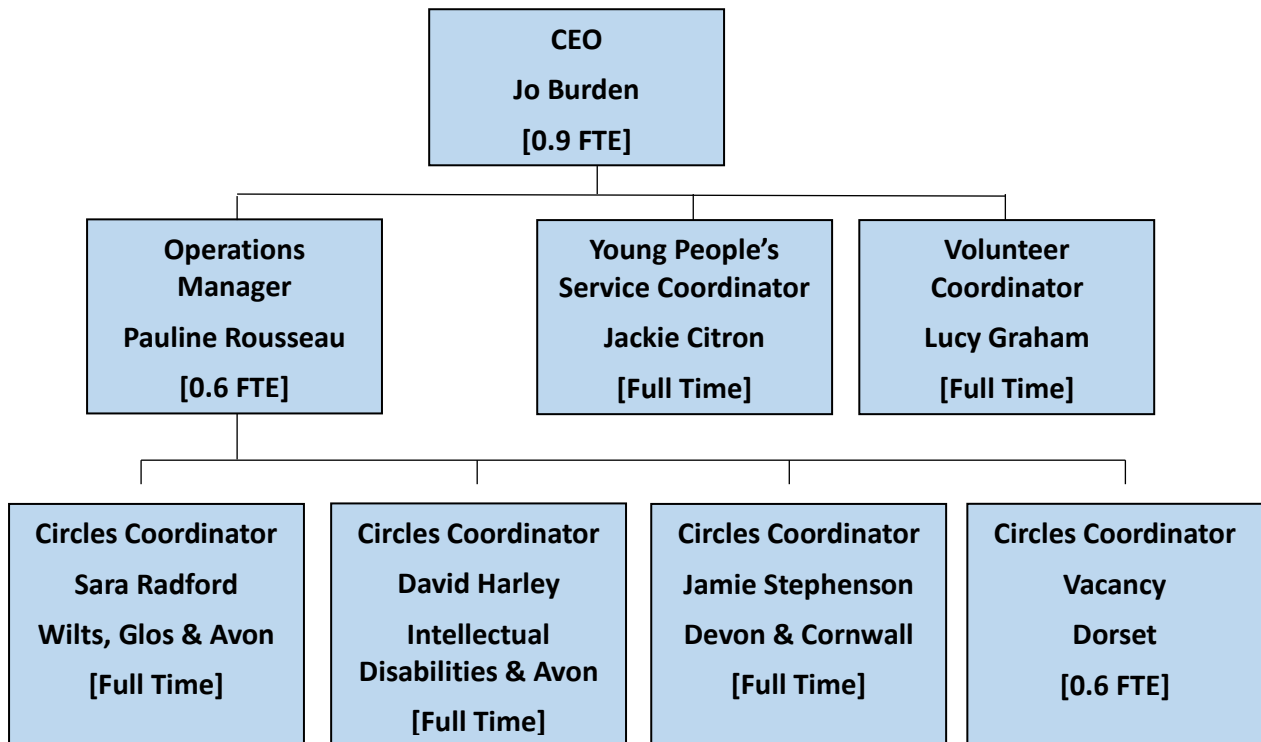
CEO
Jo Burden
[0.9 FTE]

Operations Manager
Pauline Rousseau
[0.6 FTE]

Young People's Service Coordinator
Jackie Citron
[Full Time]

Volunteer Coordinator
Lucy Graham
[Full Time]

Circles Coordinator
Sara Radford
Wilts, Glos & Avon
[Full Time]

Circles Coordinator
David Harley
Intellectual Disabilities & Avon
[Full Time]

Circles Coordinator
Jamie Stephenson
Devon & Cornwall
[Full Time]

Circles Coordinator
Vacancy
Dorset
[0.6 FTE]